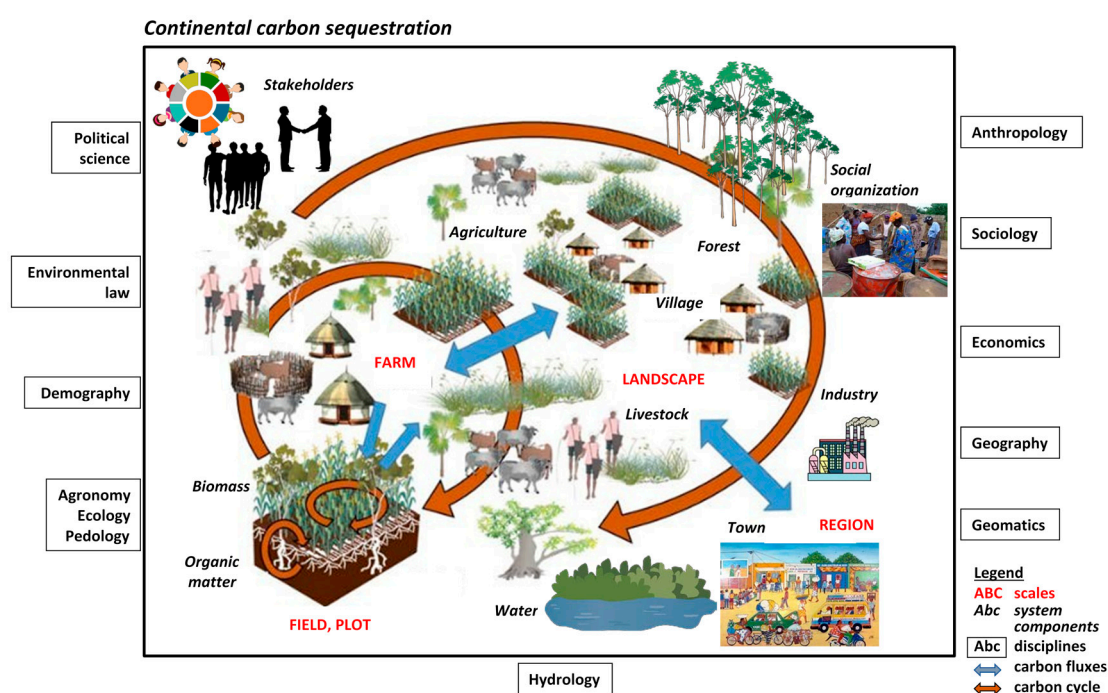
Continental carbon sequestration

Political science

Environmental law

Demography

Agronomy Ecology Pedology

Stakeholders

Agriculture

Forest

Social organization

Village

FARM

LANDSCAPE

Livestock

Industry

Biomass

Organic matter

FIELD, PLOT

Water

Town

REGION

Anthropology

Sociology

Economics

Geography

Geomatics

Hydrology

Legend
ABC scales
Abc system components
Abc disciplines
carbon fluxes
carbon cycle